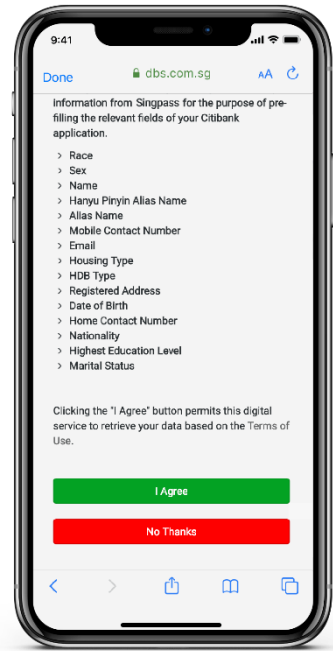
9:41

Done dbs.com.sg AA

Information from Singpass for the purpose of pre-filling the relevant fields of your Citibank application.

› Race
› Sex
› Name
› Hanyu Pinyin Alias Name
› Alias Name
› Mobile Contact Number
› Email
› Housing Type
› HDB Type
› Registered Address
› Date of Birth
› Home Contact Number
› Nationality
› Highest Education Level
› Marital Status

Clicking the "I Agree" button permits this digital service to retrieve your data based on the Terms of Use.

I Agree

No Thanks